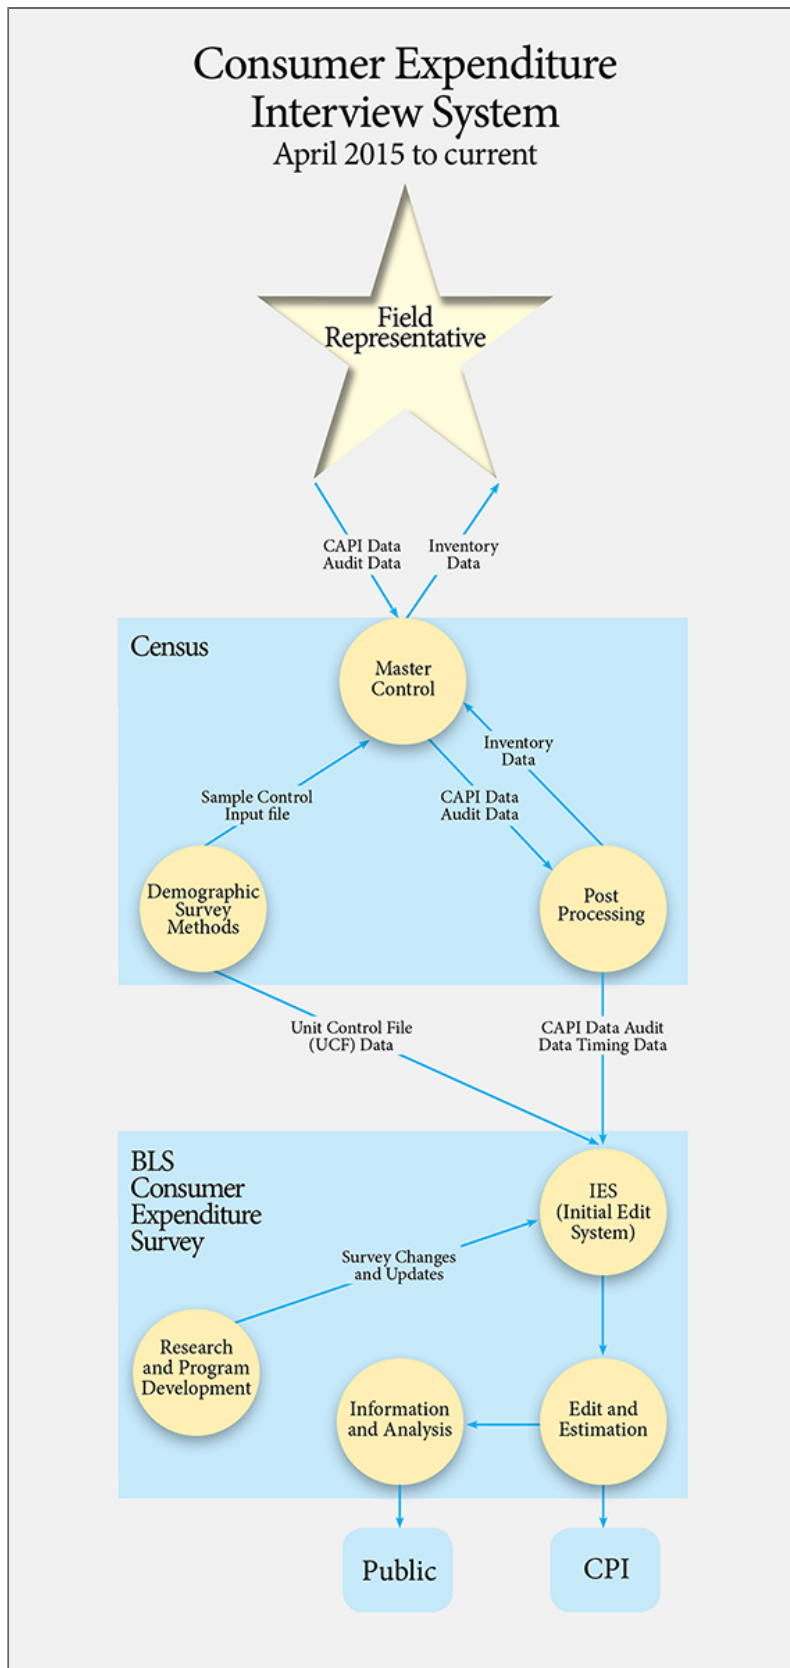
Consumer Expenditure Interview System
April 2015 to current

Field Representative

CAPI Data Audit Data

Inventory Data

Census

Master Control

Inventory Data

Sample Control Input file

CAPI Data Audit Data

Demographic Survey Methods

Post Processing

Unit Control File (UCF) Data

CAPI Data Audit Data Timing Data

BLS Consumer Expenditure Survey

IES (Initial Edit System)

Survey Changes and Updates

Research and Program Development

Information and Analysis

Edit and Estimation

Public

CPI